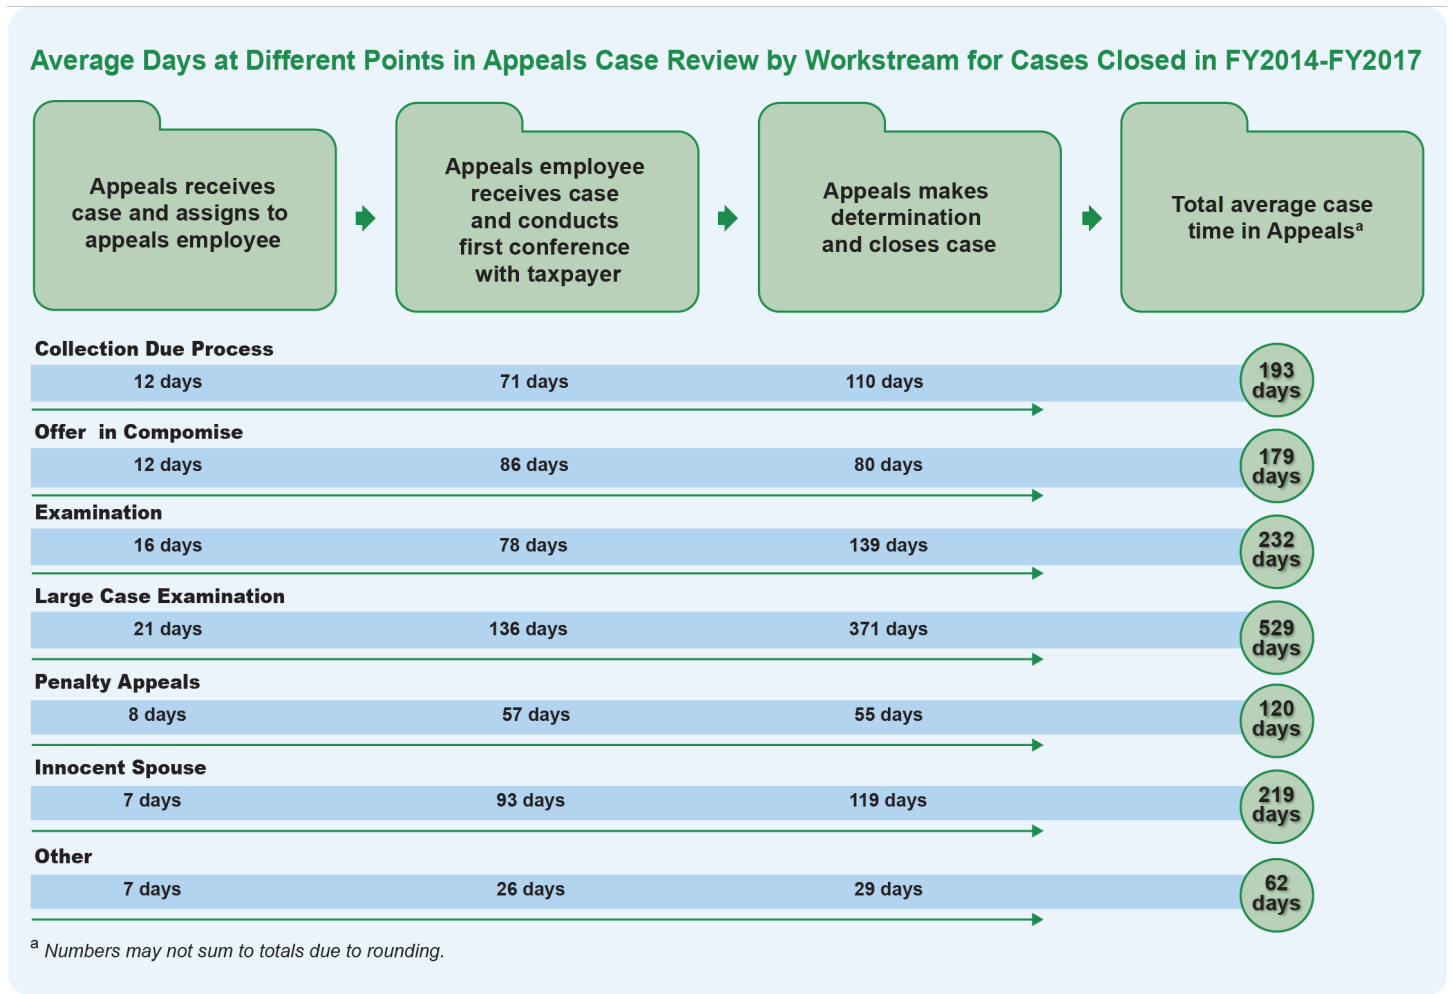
Average Days at Different Points in Appeals Case Review by Workstream for Cases Closed in FY2014-FY2017

Appeals receives case and assigns to appeals employee

Appeals employee receives case and conducts first conference with taxpayer

Appeals makes determination and closes case

Total average case time in Appeals$^a$

Collection Due Process
12 days 71 days 110 days 193 days

Offer in Compomise
12 days 86 days 80 days 179 days

Examination
16 days 78 days 139 days 232 days

Large Case Examination
21 days 136 days 371 days 529 days

Penalty Appeals
8 days 57 days 55 days 120 days

Innocent Spouse
7 days 93 days 119 days 219 days

Other
7 days 26 days 29 days 62 days

$^a$ Numbers may not sum to totals due to rounding.